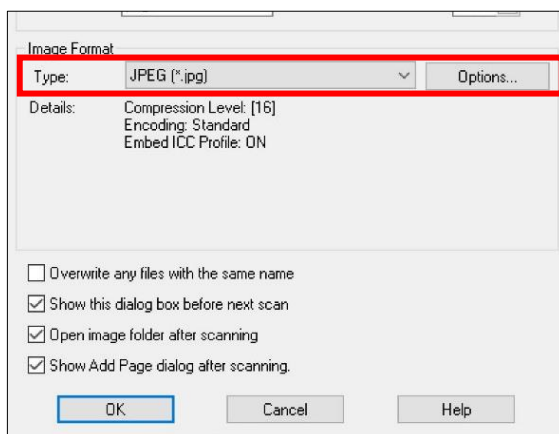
Image Format

Type: JPEG (*.jpg) Options...

Details: Compression Level: [16]
Encoding: Standard
Embed ICC Profile: ON

Overwrite any files with the same name

Show this dialog box before next scan

Open image folder after scanning

Show Add Page dialog after scanning.

OK Cancel Help